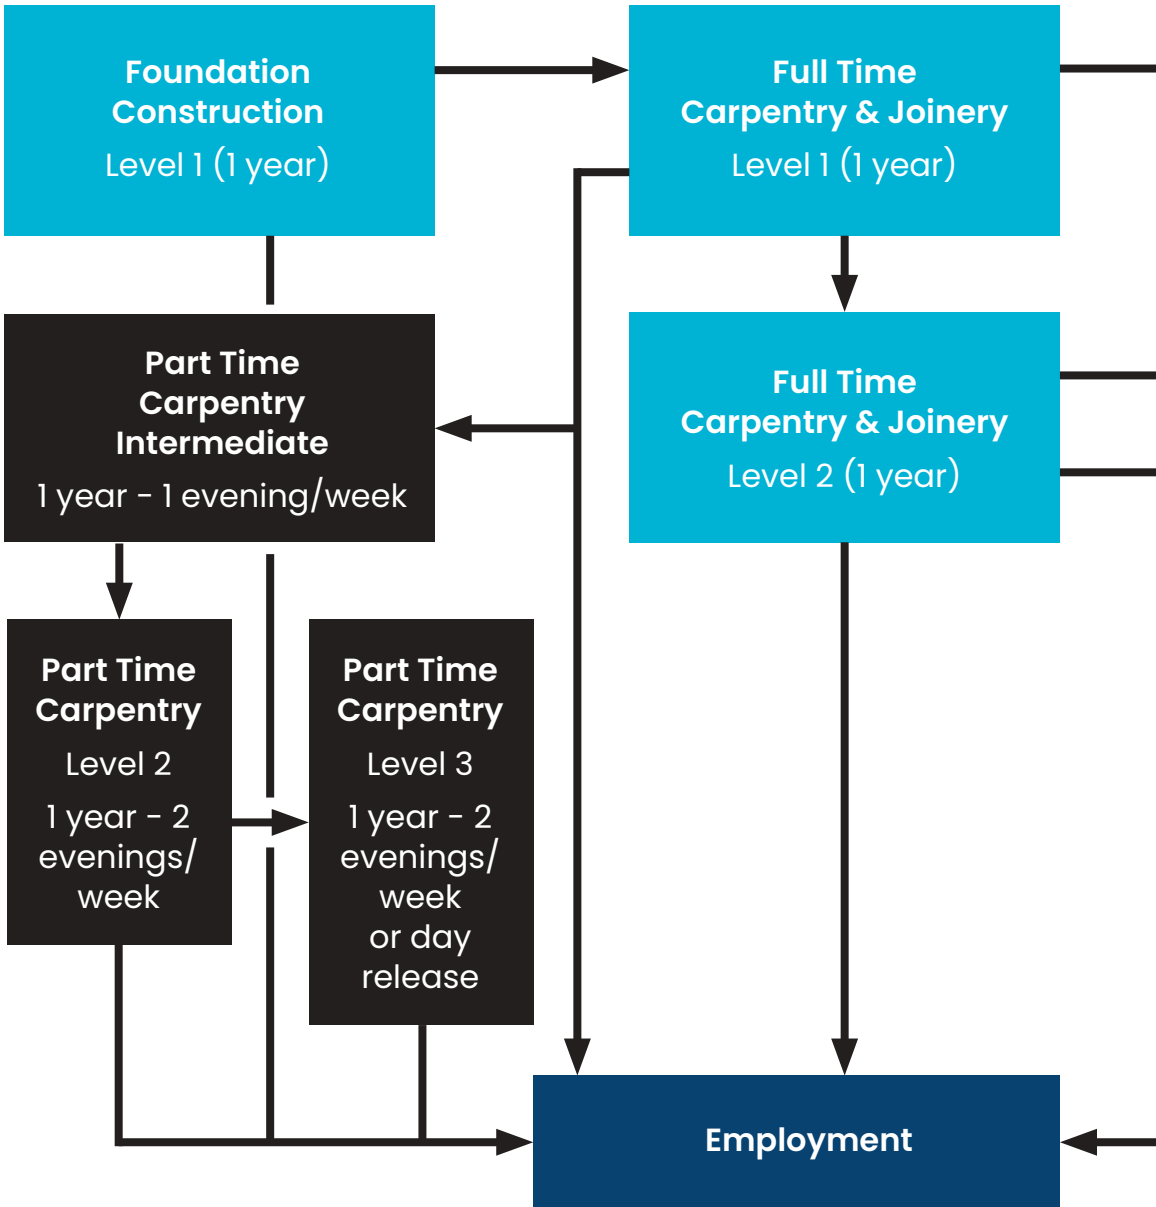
Foundation Construction
Level 1 (1 year)

Full Time Carpentry & Joinery
Level 1 (1 year)

Part Time Carpentry Intermediate
1 year - 1 evening/week

Full Time Carpentry & Joinery
Level 2 (1 year)

Part Time Carpentry
Level 2
1 year - 2 evenings/ week

Part Time Carpentry
Level 3
1 year - 2 evenings/ week or day release

Employment